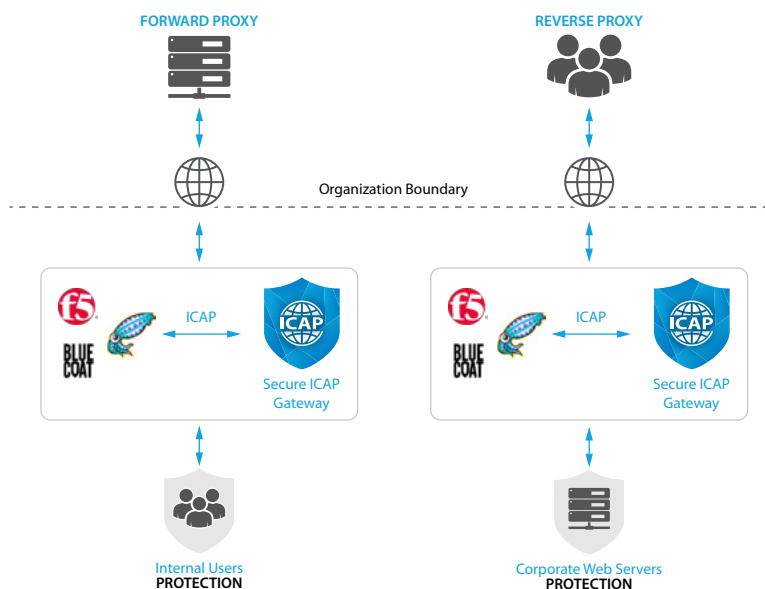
FORWARD PROXY

REVERSE PROXY

Organization Boundary

f5

BLUE COAT

ICAP

ICAP

Secure ICAP Gateway

f5

BLUE COAT

ICAP

ICAP

Secure ICAP Gateway

Internal Users
PROTECTION

Corporate Web Servers
PROTECTION